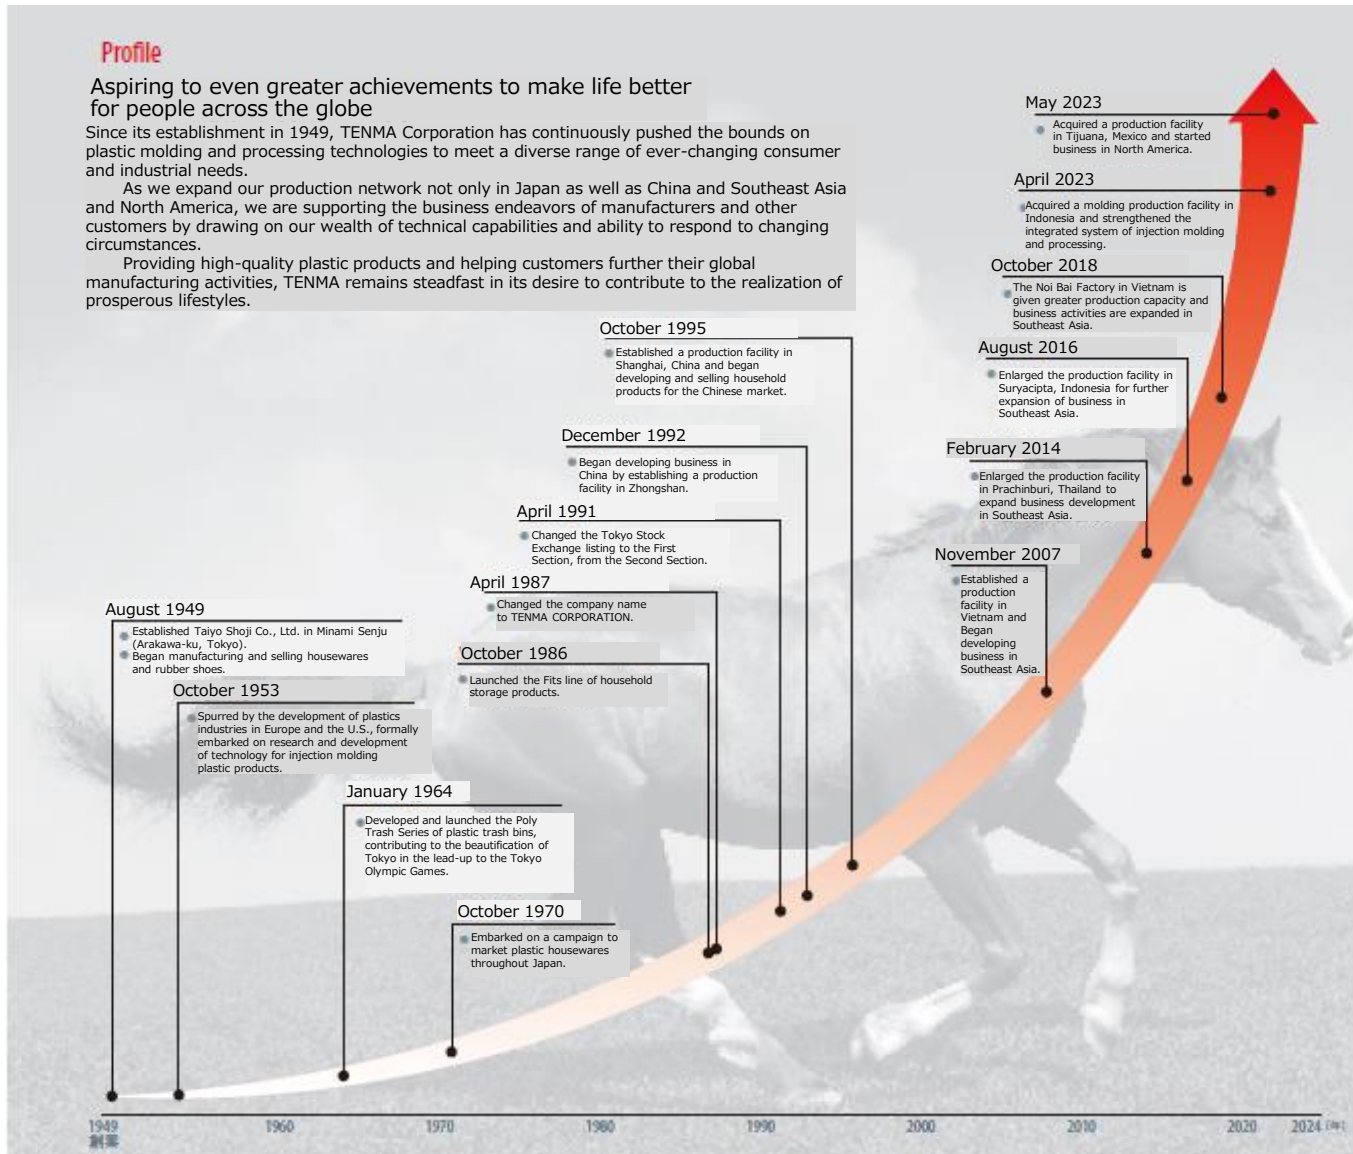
Profile

Aspiring to even greater achievements to make life better for people across the globe

Since its establishment in 1949, TENMA Corporation has continuously pushed the bounds on plastic molding and processing technologies to meet a diverse range of ever-changing consumer and industrial needs.

As we expand our production network not only in Japan as well as China and Southeast Asia and North America, we are supporting the business endeavors of manufacturers and other customers by drawing on our wealth of technical capabilities and ability to respond to changing circumstances.

Providing high-quality plastic products and helping customers further their global manufacturing activities, TENMA remains steadfast in its desire to contribute to the realization of prosperous lifestyles.

May 2023
Acquired a production facility in Tijuana, Mexico and started business in North America.

April 2023
Acquired a molding production facility in Indonesia and strengthened the integrated system of injection molding and processing.

October 2018
The Noi Bai Factory in Vietnam is given greater production capacity and business activities are expanded in Southeast Asia.

August 2016
Enlarged the production facility in Suryacipta, Indonesia for further expansion of business in Southeast Asia.

February 2014
Enlarged the production facility in Prachinburi, Thailand to expand business development in Southeast Asia.

November 2007
Established a production facility in Vietnam and Began developing business in Southeast Asia.

October 1995
Established a production facility in Shanghai, China and began developing and selling household products for the Chinese market.

December 1992
Began developing business in China by establishing a production facility in Zhongshan.

April 1991
Changed the Tokyo Stock Exchange listing to the First Section, from the Second Section.

April 1987
Changed the company name to TENMA CORPORATION.

October 1986
Launched the Fits line of household storage products.

August 1949
Established Taiyo Shoji Co., Ltd. in Minami Senju (Arakawa-ku, Tokyo).
Began manufacturing and selling housewares and rubber shoes.

October 1953
Spurred by the development of plastics industries in Europe and the U.S., formally embarked on research and development of technology for injection molding plastic products.

January 1964
Developed and launched the Poly Trash Series of plastic trash bins, contributing to the beautification of Tokyo in the lead-up to the Tokyo Olympic Games.

October 1970
Embarked on a campaign to market plastic housewares throughout Japan.

1949 創業 1960 1970 1980 1990 2000 2010 2020 2024 (年)